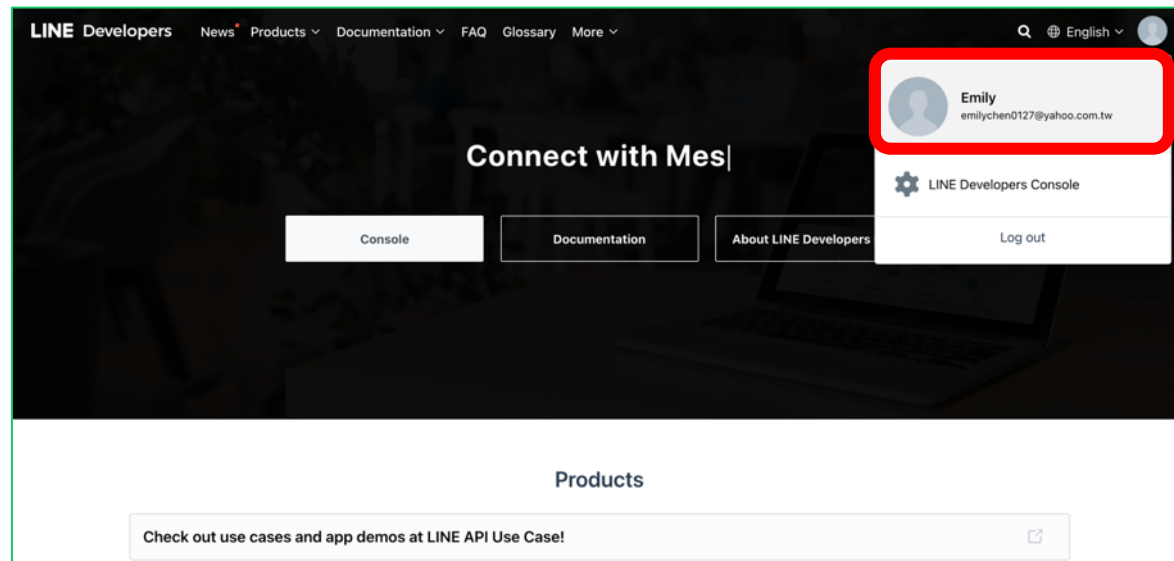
LINE Developers News Products Documentation FAQ Glossary More English

Emily
emilychen0127@yahoo.com.tw

Connect with Mes|

LINE Developers Console

Console Documentation About LINE Developers

Log out

Products

Check out use cases and app demos at LINE API Use Case!